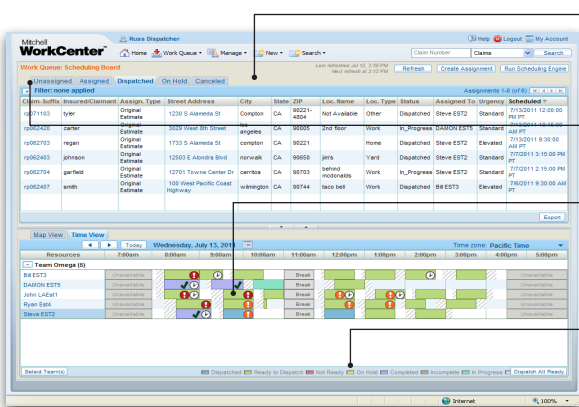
Mitchell WorkCenter

Russ Dispatcher

Help Logout My Account

Home Work Queue Manage New Search

Claim Number Claims Search

Work Queue: Scheduling Board

Last refreshed Jul 13, 2:58 PM Next refresh at 3:13 PM

Refresh Create Assignment Run Scheduling Engine

Unassigned Assigned Dispatched On Hold Canceled

Filter: none applied

Assignments 1-6 (of 6)

| Claim-Suffix | Insured/Claimant | Assign. Type | Street Address | City | State | ZIP | Loc. Name | Loc. Type | Status | Assigned To | Urgency | Scheduled |
|---|---|---|---|---|---|---|---|---|---|---|---|---|
| rp071103 | tyler | Original Estimate | 1230 S Alameda St | compton | CA | 90221-4804 | Not Available | Other | Dispatched | Steve EST2 | Standard | 7/13/2011 12:00:00 PM PT |
| rp062426 | carter | Original Estimate | 3029 West 8th Street | los angeles | CA | 90005 | 2nd floor | Work | In_Progress | DAMON EST5 | Standard | 7/13/2011 9:30:00 AM PT |
| rp062703 | regan | Original Estimate | 1733 S Alameda St | compton | CA | 90221 | | Home | Dispatched | Steve EST2 | Elevated | 7/13/2011 9:30:00 AM PT |
| rp062403 | johnson | Original Estimate | 12503 E Alondra Blvd | norwalk | CA | 90650 | jim's | Yard | Dispatched | Steve EST2 | Standard | 7/7/2011 3:15:00 PM PT |
| rp062704 | garfield | Original Estimate | 12701 Towne Center Dr | cerritos | CA | 90703 | behind mcdonalds | Work | In_Progress | Steve EST2 | Elevated | 7/7/2011 2:15:00 PM PT |
| rp062407 | smith | Original Estimate | 100 West Pacific Coast Highway | wilmington | CA | 90744 | taco bell | Work | Dispatched | Bill EST3 | Elevated | 7/6/2011 9:30:00 AM PT |

Export

Map View Time View

Today Wednesday, July 13, 2011

Time zone Pacific Time

Resources 7:00am 8:00am 9:00am 10:00am 11:00am 12:00pm 1:00pm 2:00pm 3:00pm 4:00pm 5:00pm

Team Omega (5)

Bill EST3 Unavailable Break Unavailable
DAMON EST5 Unavailable Break Unavailable
John LAEst1 Unavailable Break Unavailable
Ryan Est4 Unavailable Break Unavailable
Steve EST2 Unavailable Break Unavailable

Select Team(s)

Dispatched Ready to Dispatch Not Ready On Hold Completed Incomplete In Progress

Dispatch All Ready

Internet 100%